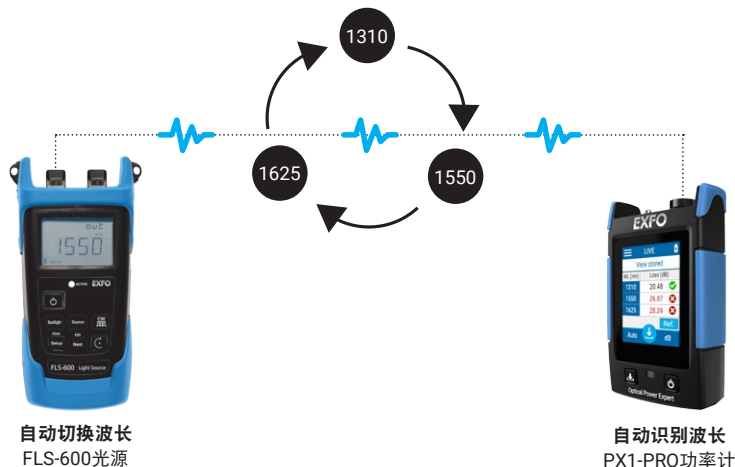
1310

1625

1550

out
1550

ACTIVE EXFO

Backlight Sources CW

Units Edit

Settings Next

FLS-600 Light Source

EXFO

LIVE

View stored

WL (nm) Loss (dB)

| WL (nm) | Loss (dB) |
|---|---|
| 1310 | 20.48 |
| 1550 | 26.97 |
| 1625 | 28.39 |

Ref

Auto

Optical Power Expert

自动切换波长
FLS-600光源

自动识别波长
PX1-PRO功率计